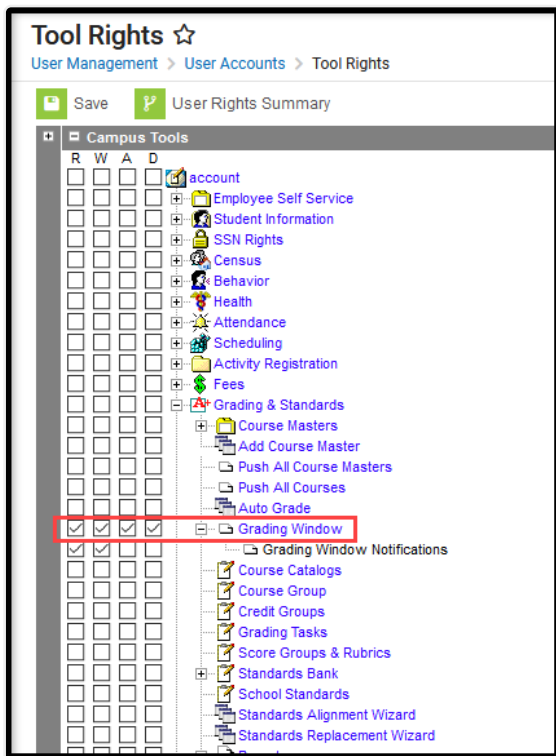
Tool Rights ☆
User Management > User Accounts > Tool Rights

Save User Rights Summary

Campus Tools
R W A D
account
Employee Self Service
Student Information
SSN Rights
Census
Behavior
Health
Attendance
Scheduling
Activity Registration
Fees
Grading & Standards
Course Masters
Add Course Master
Push All Course Masters
Push All Courses
Auto Grade
Grading Window
Grading Window Notifications
Course Catalogs
Course Group
Credit Groups
Grading Tasks
Score Groups & Rubrics
Standards Bank
School Standards
Standards Alignment Wizard
Standards Replacement Wizard